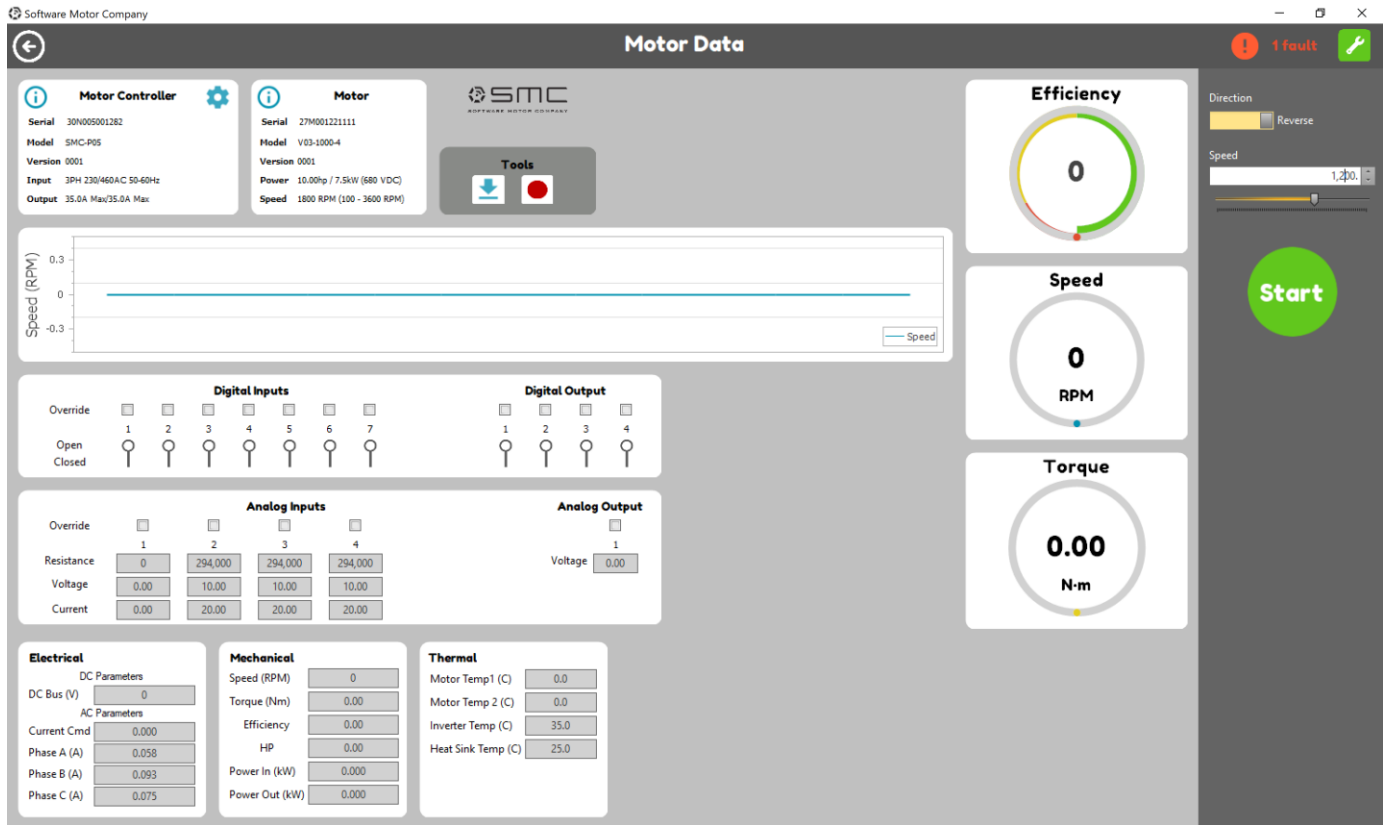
Software Motor Company

Motor Data

1 fault

Motor Controller
Serial 30N005001282
Model SMC-P05
Version 0001
Input 3PH 230/460AC 50-60Hz
Output 35.0A Max/35.0A Max

Motor
Serial 27M001221111
Model V03-1000-4
Version 0001
Power 10.00hp / 7.5kW (680 VDC)
Speed 1800 RPM (100 - 3600 RPM)

SMC
SOFTWARE MOTOR COMPANY

Tools

Speed (RPM)
0.3
0
-0.3
Speed

Digital Inputs
Override
1 2 3 4 5 6 7
Open
Closed

Digital Output
1 2 3 4

Analog Inputs
Override
1 2 3 4

| | 1 | 2 | 3 | 4 |
|---|---|---|---|---|
| Resistance | 0 | 294,000 | 294,000 | 294,000 |
| Voltage | 0.00 | 10.00 | 10.00 | 10.00 |
| Current | 0.00 | 20.00 | 20.00 | 20.00 |

Analog Output
1
Voltage 0.00

Electrical
DC Parameters
DC Bus (V) 0
AC Parameters
Current Cmd 0.000
Phase A (A) 0.058
Phase B (A) 0.093
Phase C (A) 0.075

Mechanical
Speed (RPM) 0
Torque (Nm) 0.00
Efficiency 0.00
HP 0.00
Power In (kW) 0.000
Power Out (kW) 0.000

Thermal
Motor Temp1 (C) 0.0
Motor Temp 2 (C) 0.0
Inverter Temp (C) 35.0
Heat Sink Temp (C) 25.0

Efficiency
0

Speed
0
RPM

Torque
0.00
N·m

Direction
Reverse
Speed
1,200.

Start